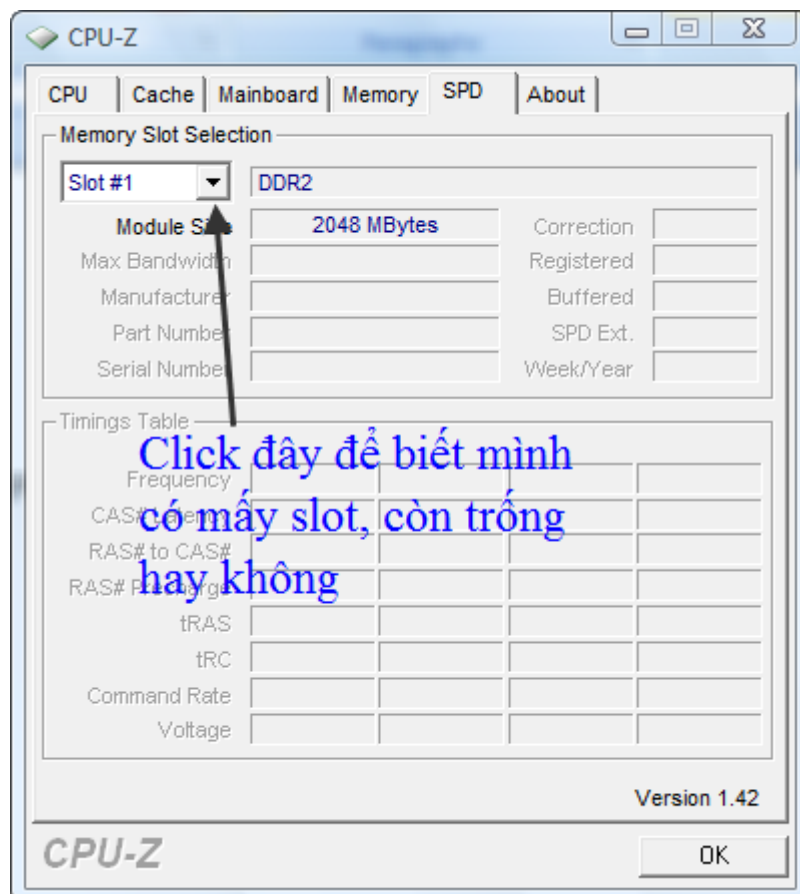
CPU-Z

CPU | Cache | Mainboard | Memory | SPD | About

Memory Slot Selection

Slot #1

DDR2

Module Size 2048 MBytes

Max Bandwidth

Manufacturer

Part Number

Serial Number

Correction

Registered

Buffered

SPD Ext.

Week/Year

Timings Table

Frequency

CAS# Latency

RAS# to CAS#

RAS# Precharge

tRAS

tRC

Command Rate

Voltage

Click đây để biết mình có mấy slot, còn trống hay không

Version 1.42

CPU-Z

OK